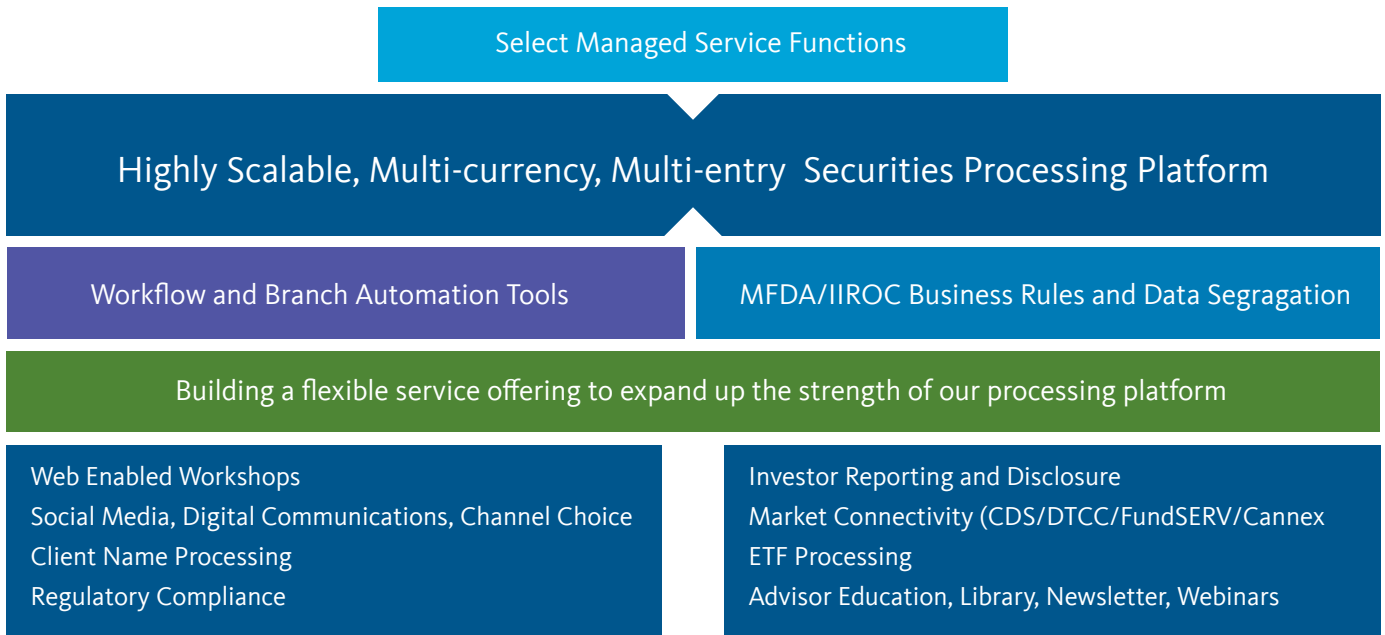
Select Managed Service Functions

Highly Scalable, Multi-currency, Multi-entry Securities Processing Platform

Workflow and Branch Automation Tools

MFDA/IIROC Business Rules and Data Segragation

Building a flexible service offering to expand up the strength of our processing platform

Web Enabled Workshops
Social Media, Digital Communications, Channel Choice
Client Name Processing
Regulatory Compliance

Investor Reporting and Disclosure
Market Connectivity (CDS/DTCC/FundSERV/Cannex
ETF Processing
Advisor Education, Library, Newsletter, Webinars